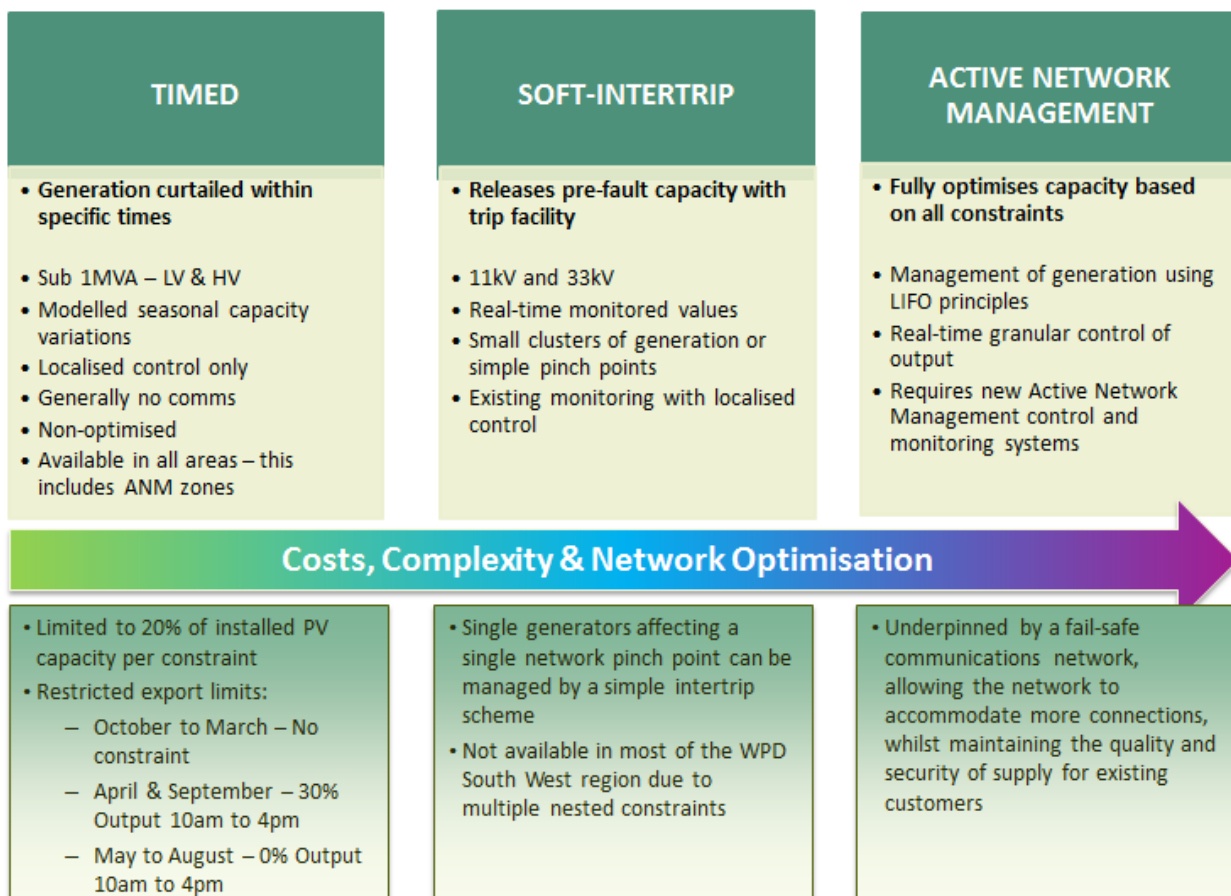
TIMED

• Generation curtailed within specific times

• Sub 1MVA – LV & HV
• Modelled seasonal capacity variations
• Localised control only
• Generally no comms
• Non-optimised
• Available in all areas – this includes ANM zones

SOFT-INTERTRIP

• Releases pre-fault capacity with trip facility

• 11kV and 33kV
• Real-time monitored values
• Small clusters of generation or simple pinch points
• Existing monitoring with localised control

ACTIVE NETWORK MANAGEMENT

• Fully optimises capacity based on all constraints

• Management of generation using LIFO principles
• Real-time granular control of output
• Requires new Active Network Management control and monitoring systems

Costs, Complexity & Network Optimisation

• Limited to 20% of installed PV capacity per constraint
• Restricted export limits:
– October to March – No constraint
– April & September – 30% Output 10am to 4pm
– May to August – 0% Output 10am to 4pm

• Single generators affecting a single network pinch point can be managed by a simple intertrip scheme
• Not available in most of the WPD South West region due to multiple nested constraints

• Underpinned by a fail-safe communications network, allowing the network to accommodate more connections, whilst maintaining the quality and security of supply for existing customers